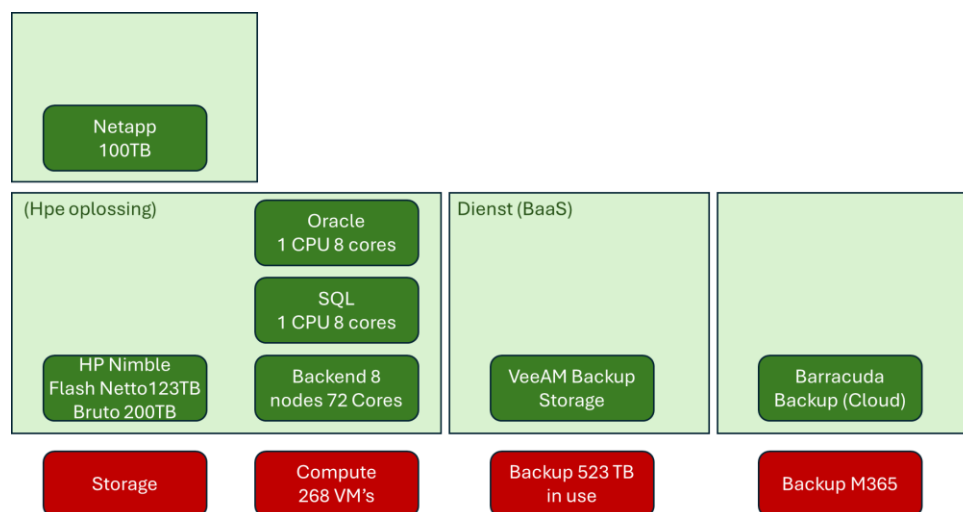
Netapp
100TB

(Hpe oplossing)

Oracle
1 CPU 8 cores

SQL
1 CPU 8 cores

HP Nimble
Flash Netto123TB
Bruto 200TB

Backend 8
nodes 72 Cores

Dienst (BaaS)

VeeAM Backup
Storage

Barracuda
Backup (Cloud)

Storage

Compute
268 VM's

Backup 523 TB
in use

Backup M365